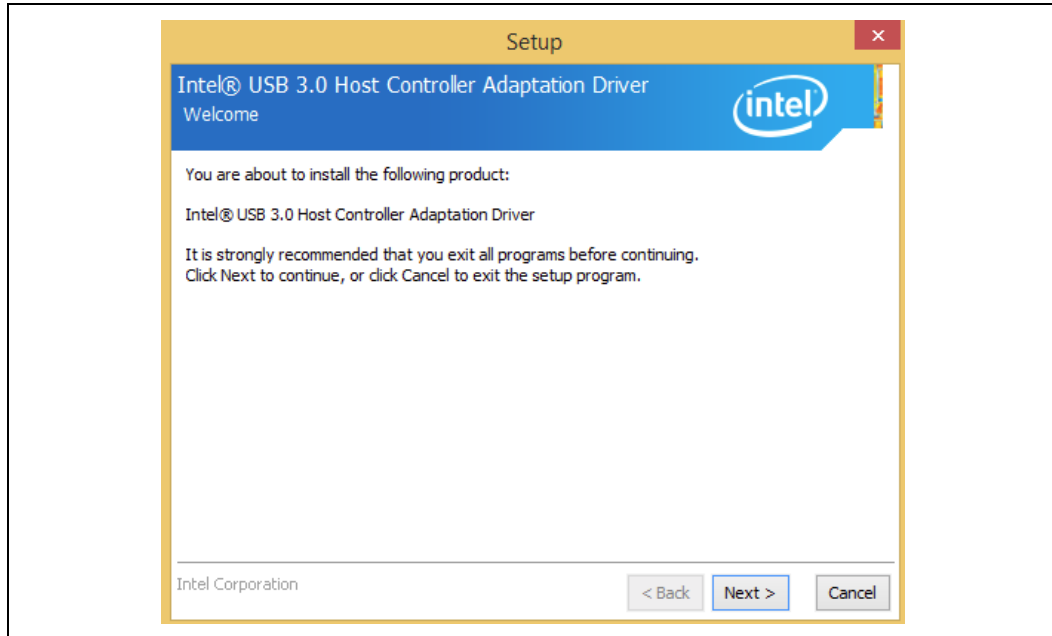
Setup

×

Intel® USB 3.0 Host Controller Adaptation Driver
Welcome

intel

You are about to install the following product:

Intel® USB 3.0 Host Controller Adaptation Driver

It is strongly recommended that you exit all programs before continuing.
Click Next to continue, or click Cancel to exit the setup program.

Intel Corporation

< Back

Next >

Cancel